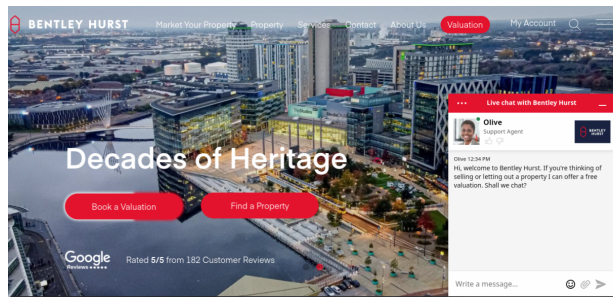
BENTLEY HURST

Market Your Property Property Services Contact About Us Valuation My Account

Decades of Heritage

Book a Valuation Find a Property

Google Reviews ★★★★★

Rated 5/5 from 182 Customer Reviews

Live chat with Bentley Hurst

Olive
Support Agent

BENTLEY HURST

Olive 12:34 PM
Hi, welcome to Bentley Hurst. If you're thinking of selling or letting out a property I can offer a free valuation. Shall we chat?

Write a message...